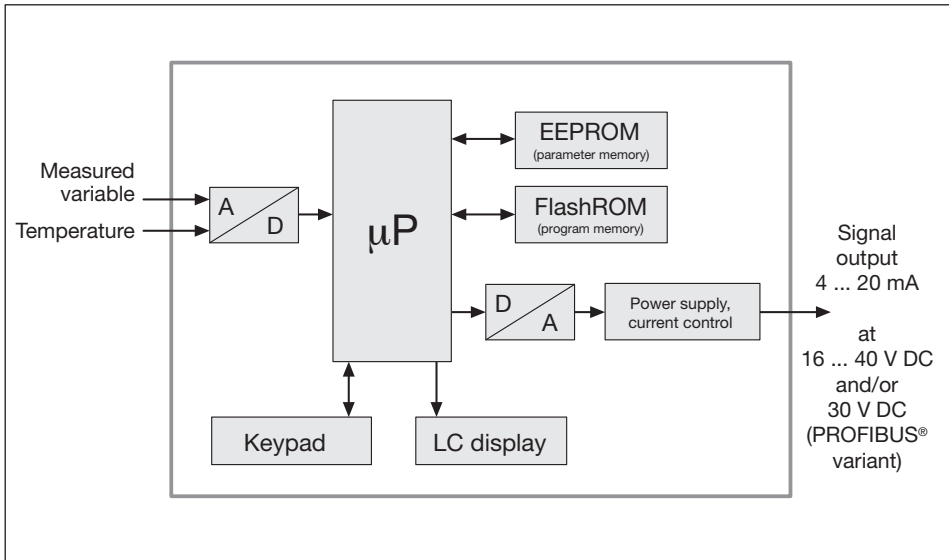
Measured variable

Temperature

A

D

μP

EEPROM
(parameter memory)

FlashROM
(program memory)

D

A

Power supply, current control

Signal output 4 ... 20 mA

at 16 ... 40 V DC and/or 30 V DC (PROFIBUS® variant)

Keypad

LC display